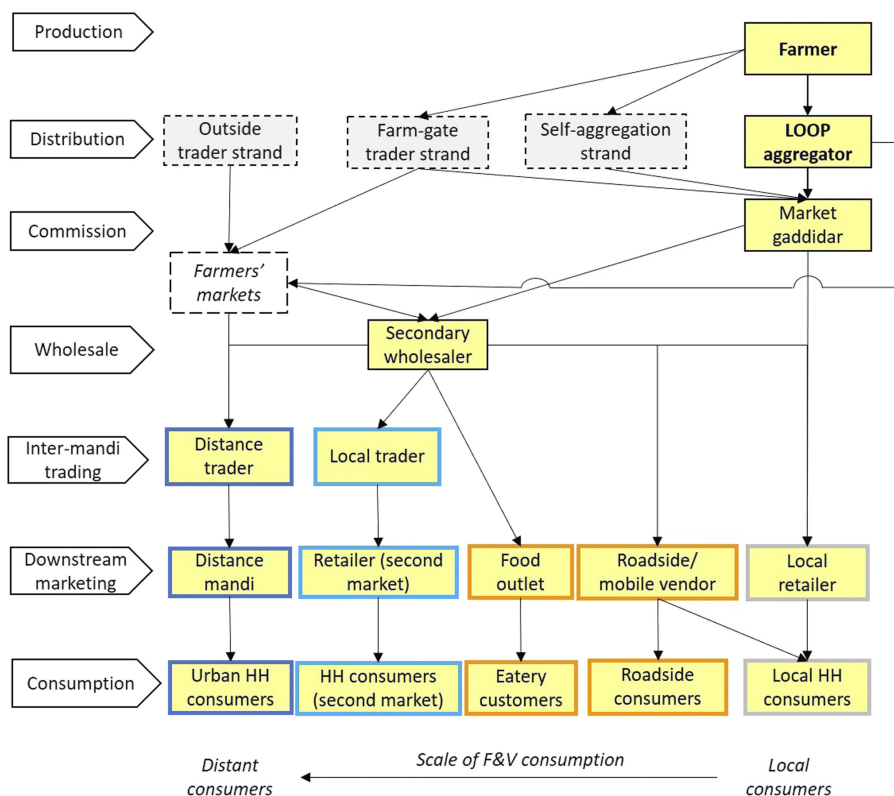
Production

Farmer

Distribution

Outside trader strand

Farm-gate trader strand

Self-aggregation strand

LOOP aggregator

Commission

Market gaddidar

Farmers' markets

Wholesale

Secondary wholesaler

Inter-mandi trading

Distance trader

Local trader

Downstream marketing

Distance mandi

Retailer (second market)

Food outlet

Roadside/ mobile vendor

Local retailer

Consumption

Urban HH consumers

HH consumers (second market)

Eatery customers

Roadside consumers

Local HH consumers

Distant consumers

Scale of F&V consumption

Local consumers